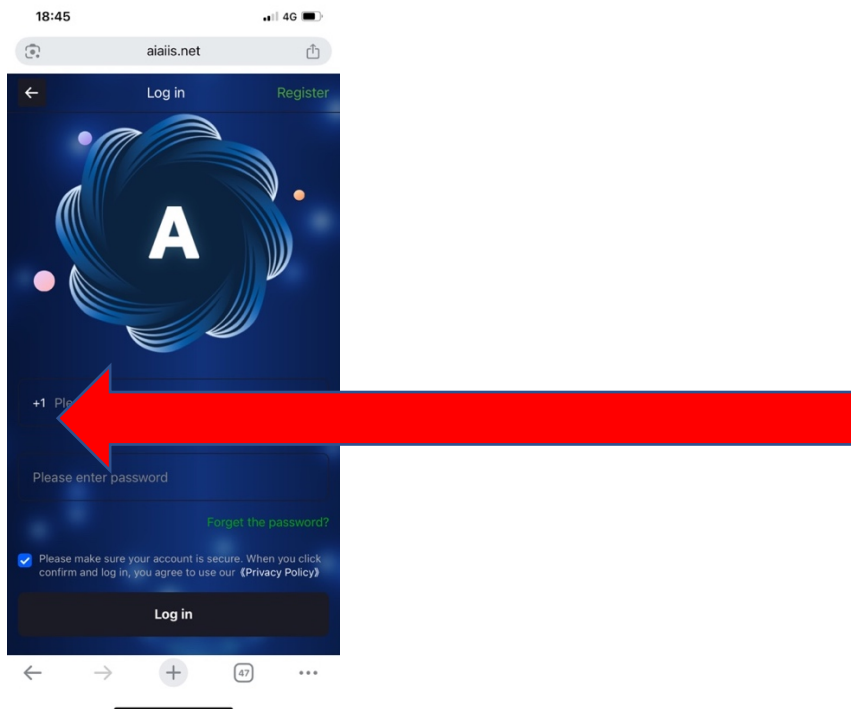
18:45

4G

aiaiis.net

Log in

Register

A

+1 Ple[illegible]

Please enter password

Forget the password?

Please make sure your account is secure. When you click confirm and log in, you agree to use our《Privacy Policy》

Log in

47